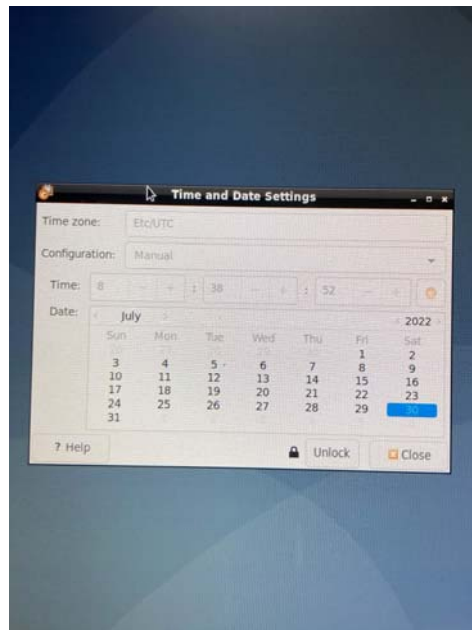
Time and Date Settings

Time zone: Etc/UTC

Configuration: Manual

Time: 8 - + : 38 - + : 52 - +

Date: July 2022

| Sun | Mon | Tue | Wed | Thu | Fri | Sat |
|---|---|---|---|---|---|---|
| | | | | | 1 | 2 |
| 3 | 4 | 5 | 6 | 7 | 8 | 9 |
| 10 | 11 | 12 | 13 | 14 | 15 | 16 |
| 17 | 18 | 19 | 20 | 21 | 22 | 23 |
| 24 | 25 | 26 | 27 | 28 | 29 | 30 |
| 31 | | | | | | |

? Help

Unlock

Close